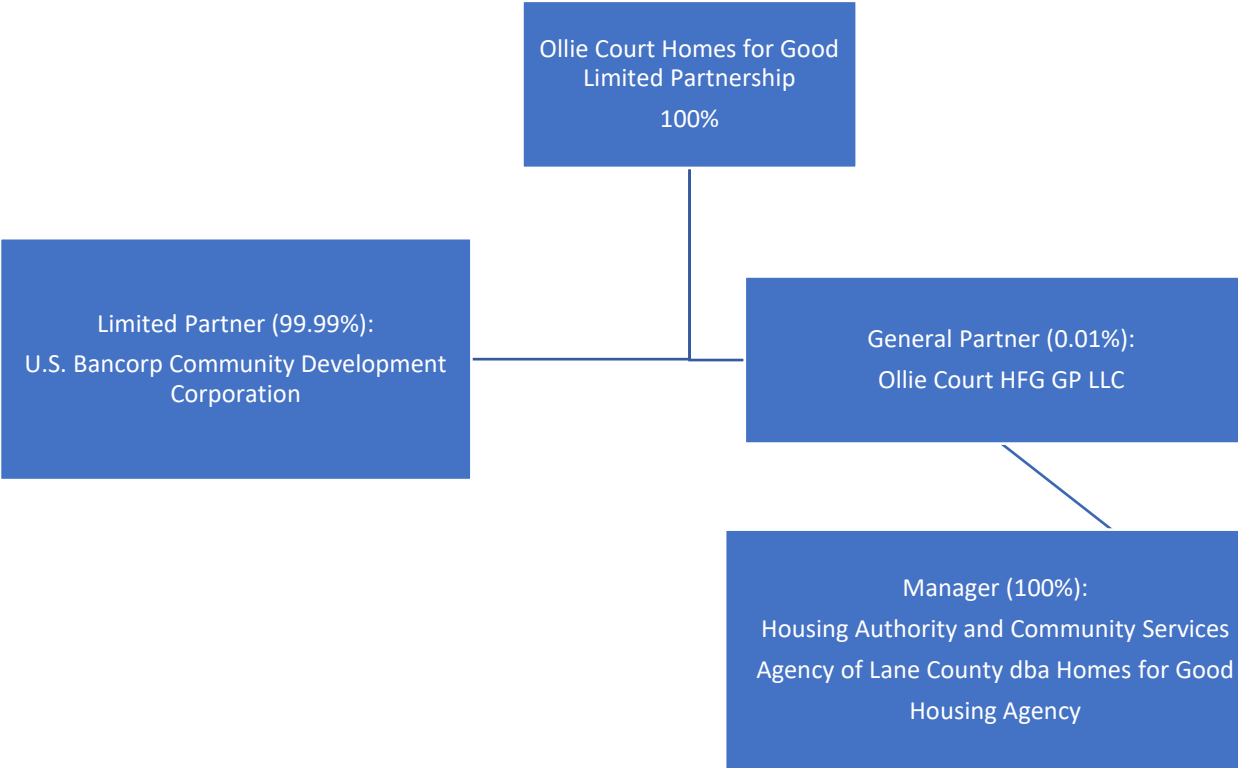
Ollie Court Homes for Good Limited Partnership

100%

Limited Partner (99.99%):

U.S. Bancorp Community Development Corporation

General Partner (0.01%):

Ollie Court HFG GP LLC

Manager (100%):

Housing Authority and Community Services Agency of Lane County dba Homes for Good Housing Agency